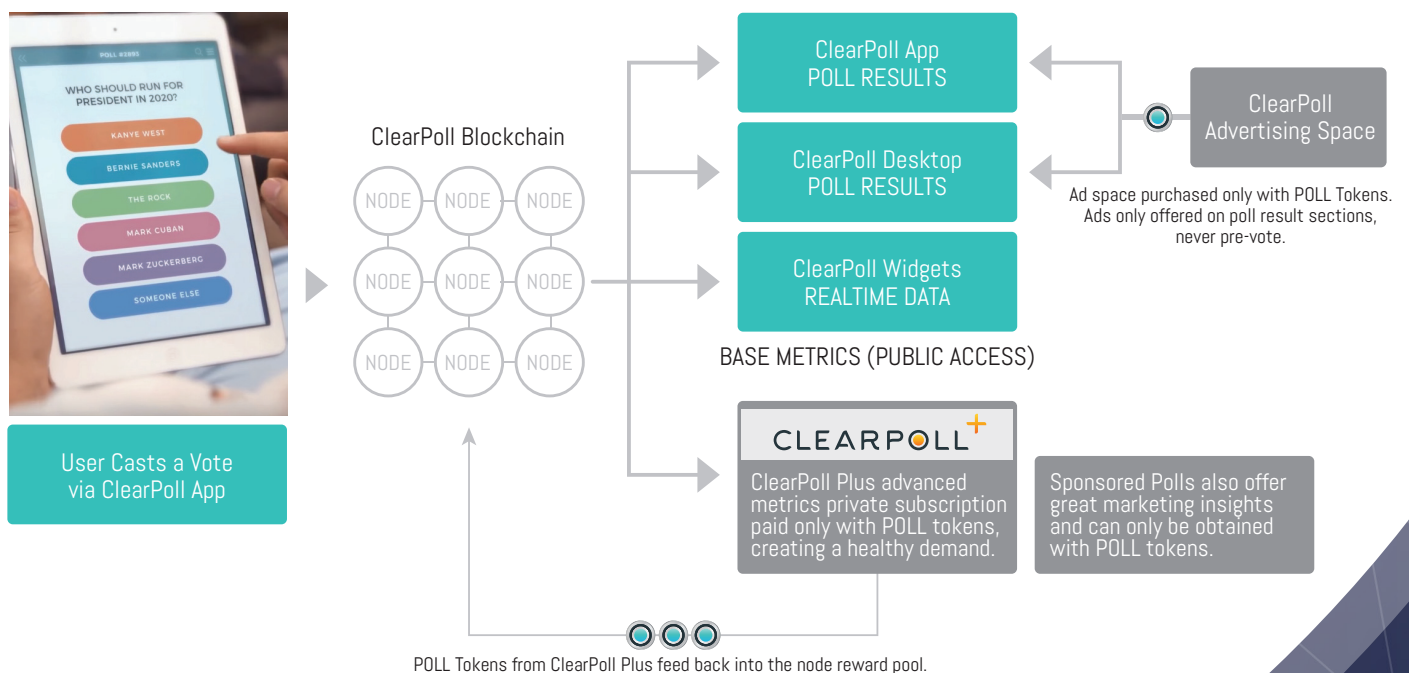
POLL #2881

WHO SHOULD RUN FOR PRESIDENT IN 2020?

KANYE WEST

BERNIE SANDERS

THE ROCK

MARK CUBAN

MARK ZUCKERBERG

SOMEONE ELSE

User Casts a Vote via ClearPoll App

ClearPoll Blockchain

NODE NODE NODE
NODE NODE NODE
NODE NODE NODE

ClearPoll App POLL RESULTS

ClearPoll Desktop POLL RESULTS

ClearPoll Widgets REALTIME DATA

BASE METRICS (PUBLIC ACCESS)

ClearPoll Advertising Space

Ad space purchased only with POLL Tokens. Ads only offered on poll result sections, never pre-vote.

CLEARPOLL+

ClearPoll Plus advanced metrics private subscription paid only with POLL tokens, creating a healthy demand.

Sponsored Polls also offer great marketing insights and can only be obtained with POLL tokens.

POLL Tokens from ClearPoll Plus feed back into the node reward pool.